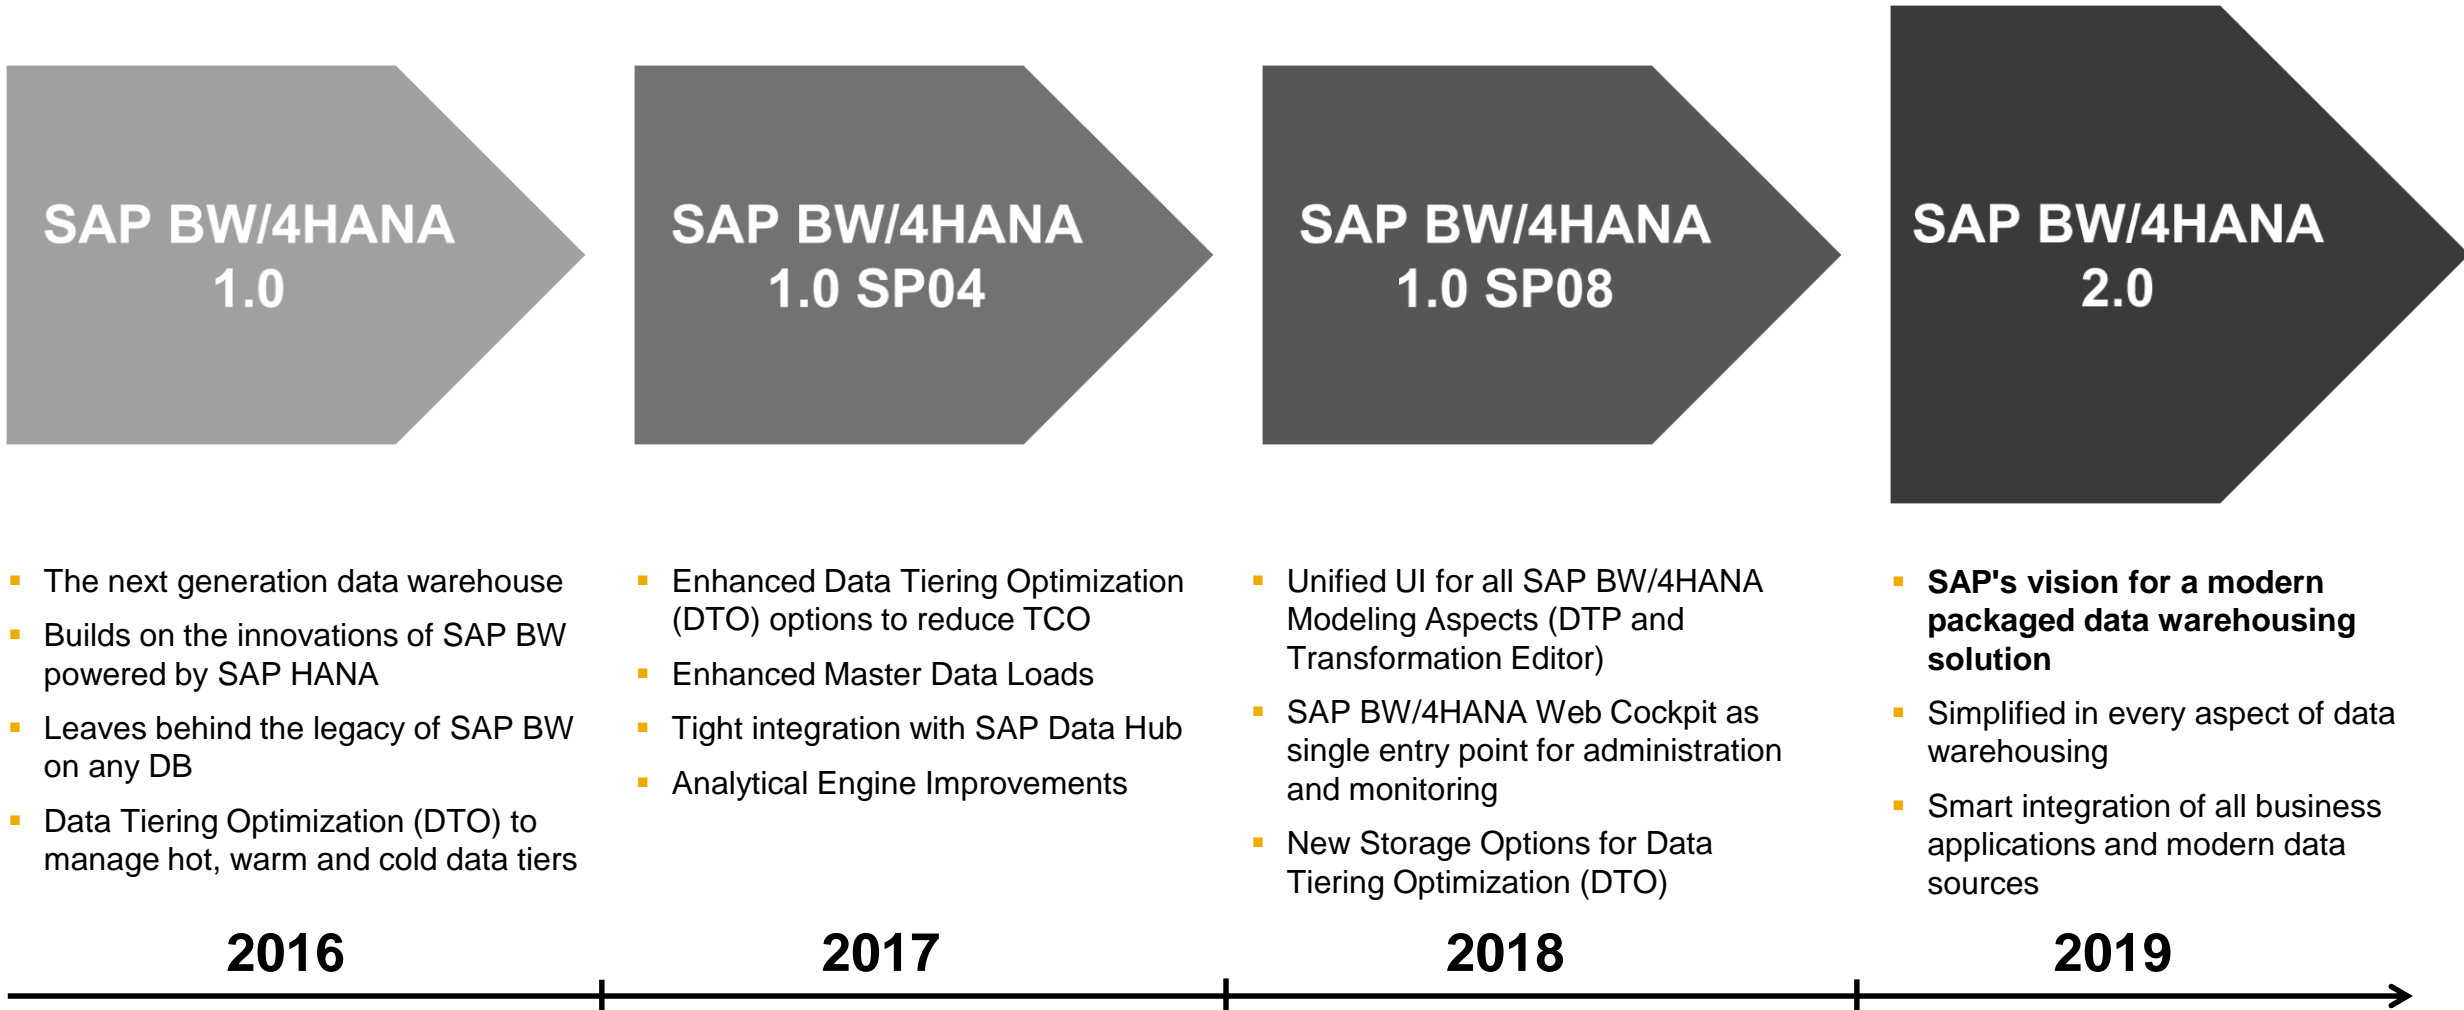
SAP BW/4HANA
1.0

SAP BW/4HANA
1.0 SP04

SAP BW/4HANA
1.0 SP08

SAP BW/4HANA
2.0

- The next generation data warehouse
- Builds on the innovations of SAP BW powered by SAP HANA
- Leaves behind the legacy of SAP BW on any DB
- Data Tiering Optimization (DTO) to manage hot, warm and cold data tiers

- Enhanced Data Tiering Optimization (DTO) options to reduce TCO
- Enhanced Master Data Loads
- Tight integration with SAP Data Hub
- Analytical Engine Improvements

- Unified UI for all SAP BW/4HANA Modeling Aspects (DTP and Transformation Editor)
- SAP BW/4HANA Web Cockpit as single entry point for administration and monitoring
- New Storage Options for Data Tiering Optimization (DTO)

- **SAP's vision for a modern packaged data warehousing solution**
- Simplified in every aspect of data warehousing
- Smart integration of all business applications and modern data sources

2016

2017

2018

2019